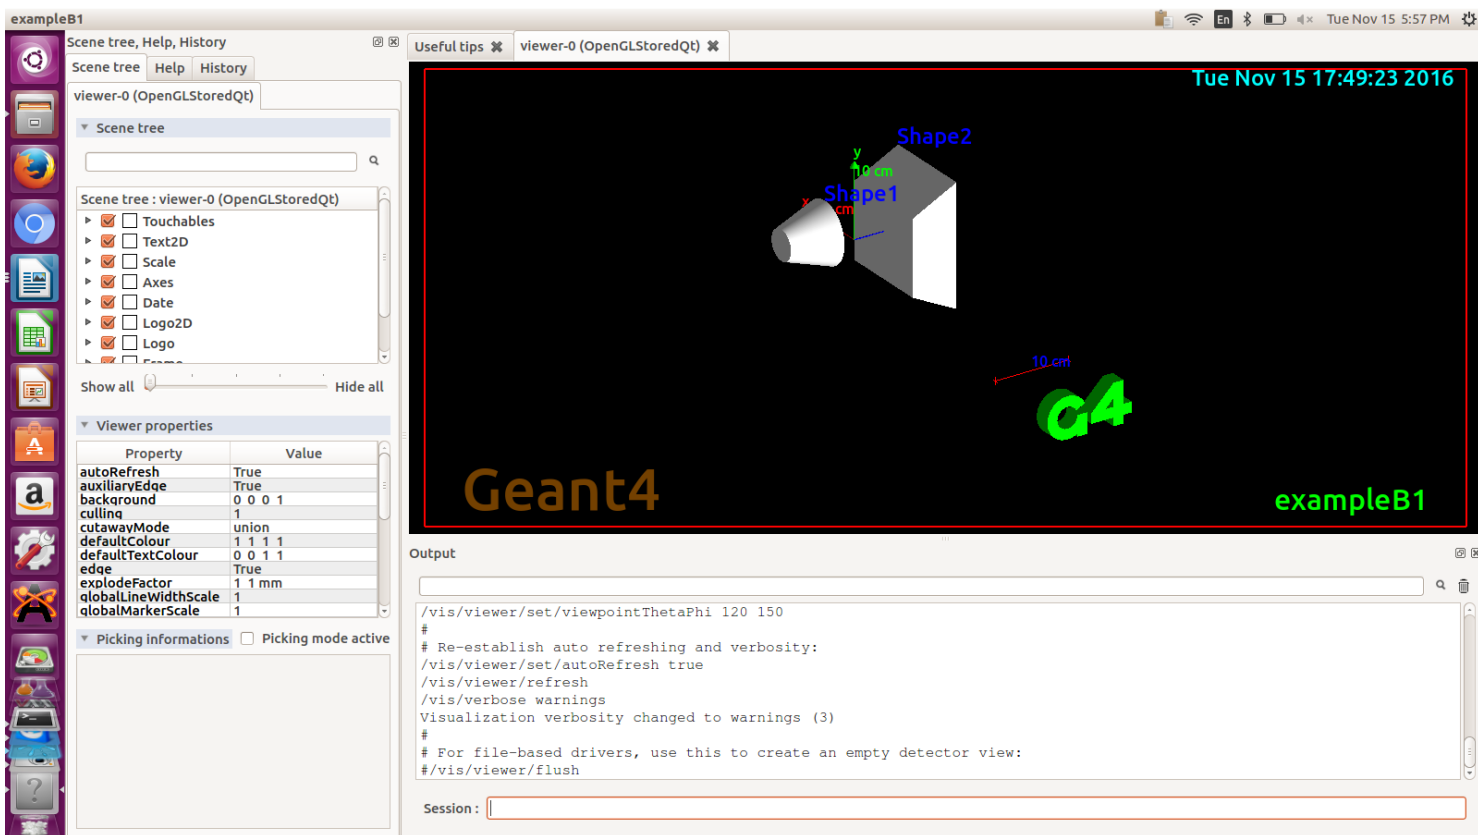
exampleB1

En Tue Nov 15 5:57 PM

Scene tree, Help, History

Scene tree Help History

viewer-0 (OpenGLStoredQt)

Scene tree

Scene tree : viewer-0 (OpenGLStoredQt)

Touchables
Text2D
Scale
Axes
Date
Logo2D
Logo
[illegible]

Show all Hide all

Viewer properties

| Property | Value |
|---|---|
| autoRefresh | True |
| auxiliaryEdge | True |
| background | 0 0 0 1 |
| culling | 1 |
| cutawayMode | union |
| defaultColour | 1 1 1 1 |
| defaultTextColour | 0 0 1 1 |
| edge | True |
| explodeFactor | 1 1 mm |
| globalLineWidthScale | 1 |
| globalMarkerScale | 1 |

Picking informations Picking mode active

Useful tips viewer-0 (OpenGLStoredQt)

Tue Nov 15 17:49:23 2016

Shape2
y
10 cm
Shape1
x
cm

10 cm

G4

Geant4

exampleB1

Output

/vis/viewer/set/viewpointThetaPhi 120 150
#
# Re-establish auto refreshing and verbosity:
/vis/viewer/set/autoRefresh true
/vis/viewer/refresh
/vis/verbose warnings
Visualization verbosity changed to warnings (3)
#
# For file-based drivers, use this to create an empty detector view:
#/vis/viewer/flush

Session :